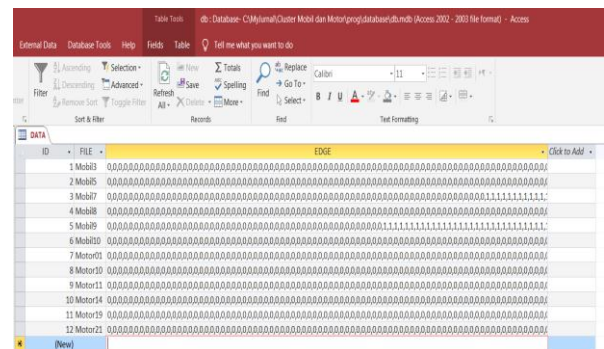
Table Tools db : Database- C:\Mylumal\Cluster Mobil dan Motor\prog\database\db.mdb (Access 2002 - 2003 file format) - Access

External Data Database Tools Help Fields Table Tell me what you want to do

Filter Ascending Descending Remove Sort Selection Advanced Toggle Filter
Sort & Filter

Refresh All New Save Delete Totals Spelling More
Records

Find Replace Go To Select
Find

Calibri 11
B I U
Text Formatting

DATA

| ID | FILE | EDGE | Click to Add |
|---|---|---|---|
| 1 | Mobil3 | 0,0,0,0,0,0,0,0,0,0,0,0,0,0,0,0,0,0,0,0,0,0,0,0,0,0,0,0,0,0,0,0,0,0,0,0,0,0,0,0,0,0,0,0,0,0,0,0,0,0,0,0,0,0,0,0,0,0,0,0,0,0,0,0,0,0,0,0,0,0,0,0,0,0,0,0,0,0,0,0,0,0 | |
| 2 | Mobil5 | 0,0,0,0,0,0,0,0,0,0,0,0,0,0,0,0,0,0,0,0,0,0,0,0,0,0,0,0,0,0,0,0,0,0,0,0,0,0,0,0,0,0,0,0,0,0,0,0,0,0,0,0,0,0,0,0,0,0,0,0,0,0,0,0,0,0,0,0,0,0,0,0,0,0,0,0,0,0,0,0,0,0 | |
| 3 | Mobil7 | 0,0,0,0,0,0,0,0,0,0,0,0,0,0,0,0,0,0,0,0,0,0,0,0,0,0,0,0,0,0,0,0,0,0,0,0,0,0,0,0,0,0,0,0,0,0,0,0,0,0,0,0,0,0,0,0,0,0,0,0,0,0,0,0,0,0,0,1,1,1,1,1,1,1,1,1,1,1,1 | |
| 4 | Mobil8 | 0,0,0,0,0,0,0,0,0,0,0,0,0,0,0,0,0,0,0,0,0,0,0,0,0,0,0,0,0,0,0,0,0,0,0,0,0,0,0,0,0,0,0,0,0,0,0,0,0,0,0,0,0,0,0,0,0,0,0,0,0,0,0,0,0,0,0,0,0,0,0,0,0,0,0,0,0,0,0,0,0,0 | |
| 5 | Mobil9 | 0,0,0,0,0,0,0,0,0,0,0,0,0,0,0,0,0,0,0,0,0,0,0,0,0,0,0,0,0,0,0,0,1,1,1,1,1,1,1,1,1,1,1,1,1,1,1,1,1,1,1,1,1,1,1,1,1,1,1,1,1,1,1,1,1 | |
| 6 | Mobil10 | 0,0,0,0,0,0,0,0,0,0,0,0,0,0,0,0,0,0,0,0,0,0,0,0,0,0,0,0,0,0,0,0,0,0,0,0,0,0,0,0,0,0,0,0,0,0,0,0,0,0,0,0,0,0,0,0,0,0,0,0,0,0,0,0,0,0,0,0,0,0,0,0,0,0,0,0,0,0,0,0,0,0 | |
| 7 | Motor01 | 0,0,0,0,0,0,0,0,0,0,0,0,0,0,0,0,0,0,0,0,0,0,0,0,0,0,0,0,0,0,0,0,0,0,0,0,0,0,0,0,0,0,0,0,0,0,0,0,0,0,0,0,0,0,0,0,0,0,0,0,0,0,0,0,0,0,0,0,0,0,0,0,0,0,0,0,0,0,0,0,0,0 | |
| 8 | Motor10 | 0,0,0,0,0,0,0,0,0,0,0,0,0,0,0,0,0,0,0,0,0,0,0,0,0,0,0,0,0,0,0,0,0,0,0,0,0,0,0,0,0,0,0,0,0,0,0,0,0,0,0,0,0,0,0,0,0,0,0,0,0,0,0,0,0,0,0,0,0,0,0,0,0,0,0,0,0,0,0,0,0,0 | |
| 9 | Motor11 | 0,0,0,0,0,0,0,0,0,0,0,0,0,0,0,0,0,0,0,0,0,0,0,0,0,0,0,0,0,0,0,0,0,0,0,0,0,0,0,0,0,0,0,0,0,0,0,0,0,0,0,0,0,0,0,0,0,0,0,0,0,0,0,0,0,0,0,0,0,0,0,0,0,0,0,0,0,0,0,0,0,0 | |
| 10 | Motor14 | 0,0,0,0,0,0,0,0,0,0,0,0,0,0,0,0,0,0,0,0,0,0,0,0,0,0,0,0,0,0,0,0,0,0,0,0,0,0,0,0,0,0,0,0,0,0,0,0,0,0,0,0,0,0,0,0,0,0,0,0,0,0,0,0,0,0,0,0,0,0,0,0,0,0,0,0,0,0,0,0,0,0 | |
| 11 | Motor19 | 0,0,0,0,0,0,0,0,0,0,0,0,0,0,0,0,0,0,0,0,0,0,0,0,0,0,0,0,0,0,0,0,0,0,0,0,0,0,0,0,0,0,0,0,0,0,0,0,0,0,0,0,0,0,0,0,0,0,0,0,0,0,0,0,0,0,0,0,0,0,0,0,0,0,0,0,0,0,0,0,0,0 | |
| 12 | Motor21 | 0,0,0,0,0,0,0,0,0,0,0,0,0,0,0,0,0,0,0,0,0,0,0,0,0,0,0,0,0,0,0,0,0,0,0,0,0,0,0,0,0,0,0,0,0,0,0,0,0,0,0,0,0,0,0,0,0,0,0,0,0,0,0,0,0,0,0,0,0,0,0,0,0,0,0,0,0,0,0,0,0,0 | |
| (New) | | | |